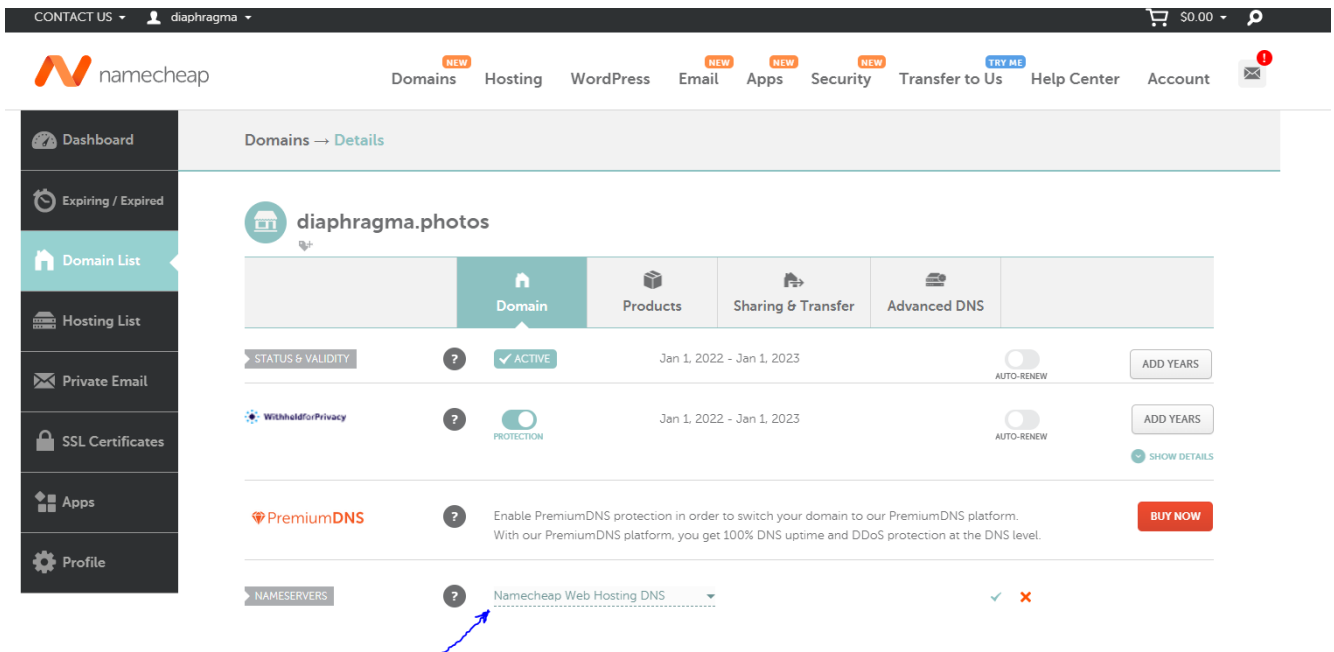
CONTACT US diaphragma $0.00

namecheap

NEW Domains Hosting WordPress NEW Email NEW Apps NEW Security TRY ME Transfer to Us Help Center Account !

Dashboard

Expiring / Expired

Domain List

Hosting List

Private Email

SSL Certificates

Apps

Profile

Domains → Details

diaphragma.photos

Domain | Products | Sharing & Transfer | Advanced DNS

STATUS & VALIDITY ? ACTIVE Jan 1, 2022 - Jan 1, 2023 AUTO-RENEW ADD YEARS

WithheldforPrivacy ? PROTECTION Jan 1, 2022 - Jan 1, 2023 AUTO-RENEW ADD YEARS

SHOW DETAILS

PremiumDNS ? Enable PremiumDNS protection in order to switch your domain to our PremiumDNS platform. With our PremiumDNS platform, you get 100% DNS uptime and DDoS protection at the DNS level. BUY NOW

NAMESERVERS ? Namecheap Web Hosting DNS